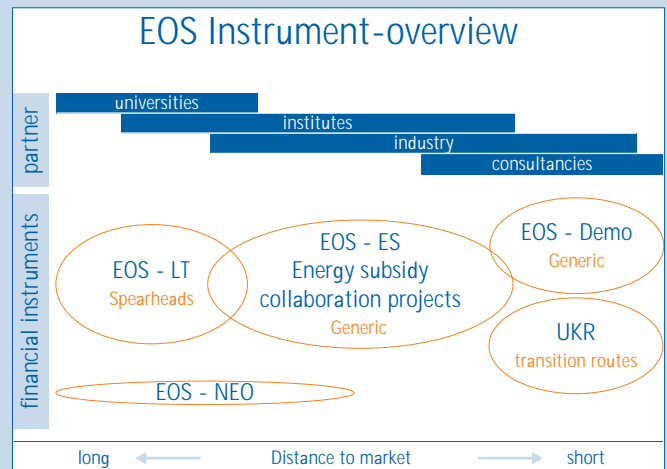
EOS Instrument-overview

partner

universities

institutes

industry

consultancies

financial instruments

EOS - LT
Spearheads

EOS - ES
Energy subsidy
collaboration projects
Generic

EOS - Demo
Generic

UKR
transition routes

EOS - NEO

long

Distance to market

short